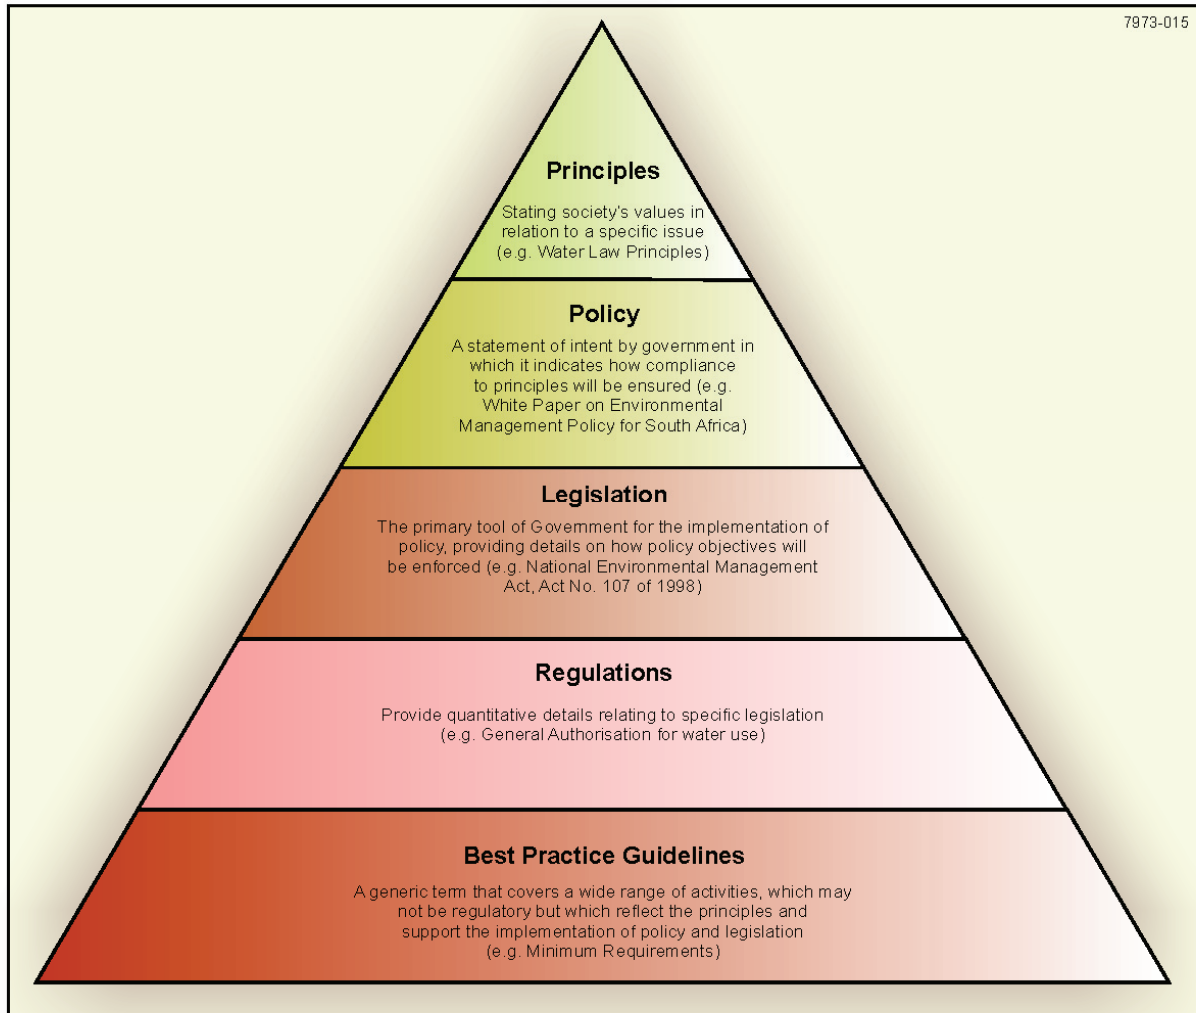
7973-015

Principles

Stating society's values in relation to a specific issue (e.g. Water Law Principles)

Policy

A statement of intent by government in which it indicates how compliance to principles will be ensured (e.g. White Paper on Environmental Management Policy for South Africa)

Legislation

The primary tool of Government for the implementation of policy, providing details on how policy objectives will be enforced (e.g. National Environmental Management Act, Act No. 107 of 1998)

Regulations

Provide quantitative details relating to specific legislation (e.g. General Authorisation for water use)

Best Practice Guidelines

A generic term that covers a wide range of activities, which may not be regulatory but which reflect the principles and support the implementation of policy and legislation (e.g. Minimum Requirements)